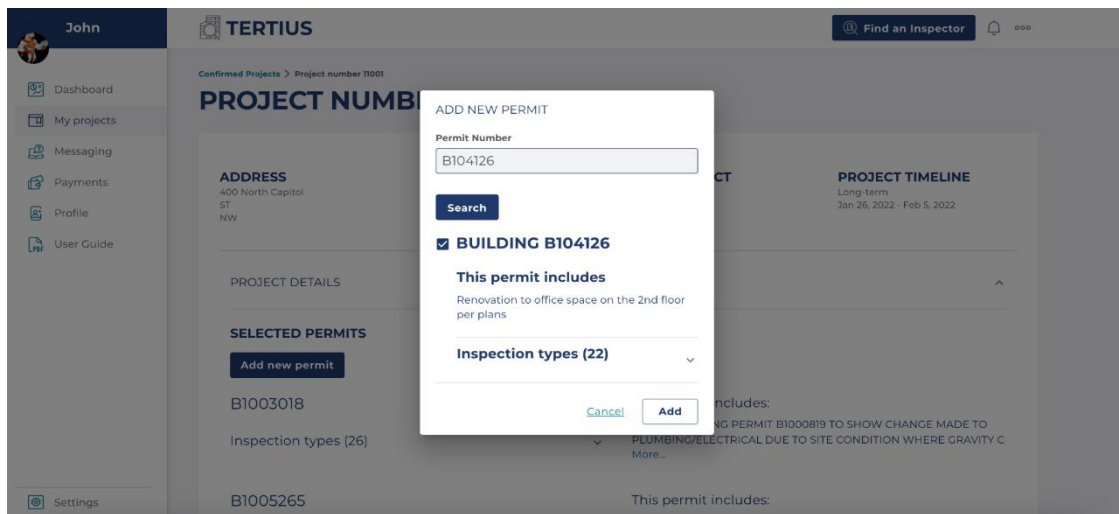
John

Dashboard

My projects

Messaging

Payments

Profile

User Guide

Settings

TERTIUS

Find an Inspector

Confirmed Projects > Project number 11001

PROJECT NUMB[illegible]

ADDRESS
400 North Capitol ST NW

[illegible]CT

PROJECT TIMELINE
Long-term
Jan 26, 2022 - Feb 5, 2022

PROJECT DETAILS

SELECTED PERMITS

Add new permit

B1003018

Inspection types (26)

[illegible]ncludes:
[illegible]NG PERMIT B1000819 TO SHOW CHANGE MADE TO PLUMBING/ELECTRICAL DUE TO SITE CONDITION WHERE GRAVITY C
More...

B1005265

This permit includes:

ADD NEW PERMIT

Permit Number

B104126

Search

BUILDING B104126

This permit includes

Renovation to office space on the 2nd floor per plans

Inspection types (22)

Cancel

Add